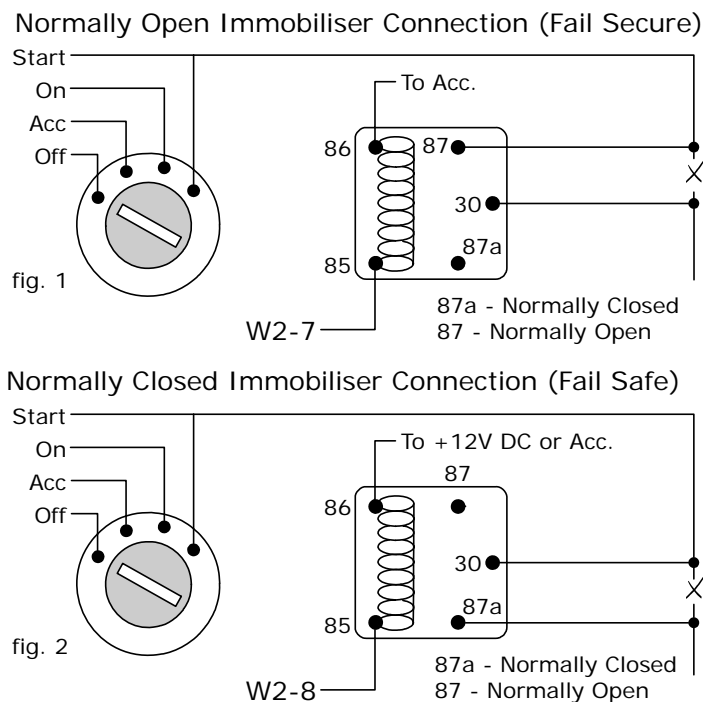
Normally Open Immobiliser Connection (Fail Secure)

Start
On
Acc
Off

fig. 1

To Acc.

86
87
30
87a
85

W2-7

87a - Normally Closed
87 - Normally Open

Normally Closed Immobiliser Connection (Fail Safe)

Start
On
Acc
Off

fig. 2

To +12V DC or Acc.

87
86
30
87a
85

W2-8

87a - Normally Closed
87 - Normally Open